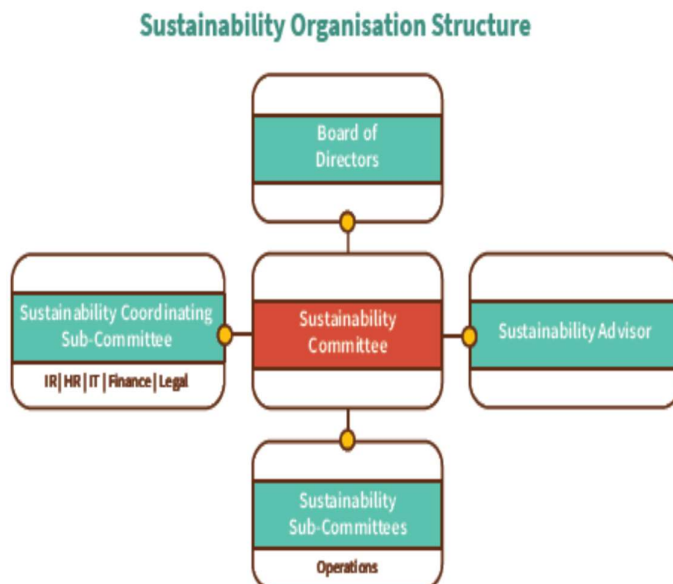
Sustainability Organisation Structure

Board of Directors

Sustainability Coordinating Sub-Committee

IR | HR | IT | Finance | Legal

Sustainability Committee

Sustainability Advisor

Sustainability Sub-Committees

Operations